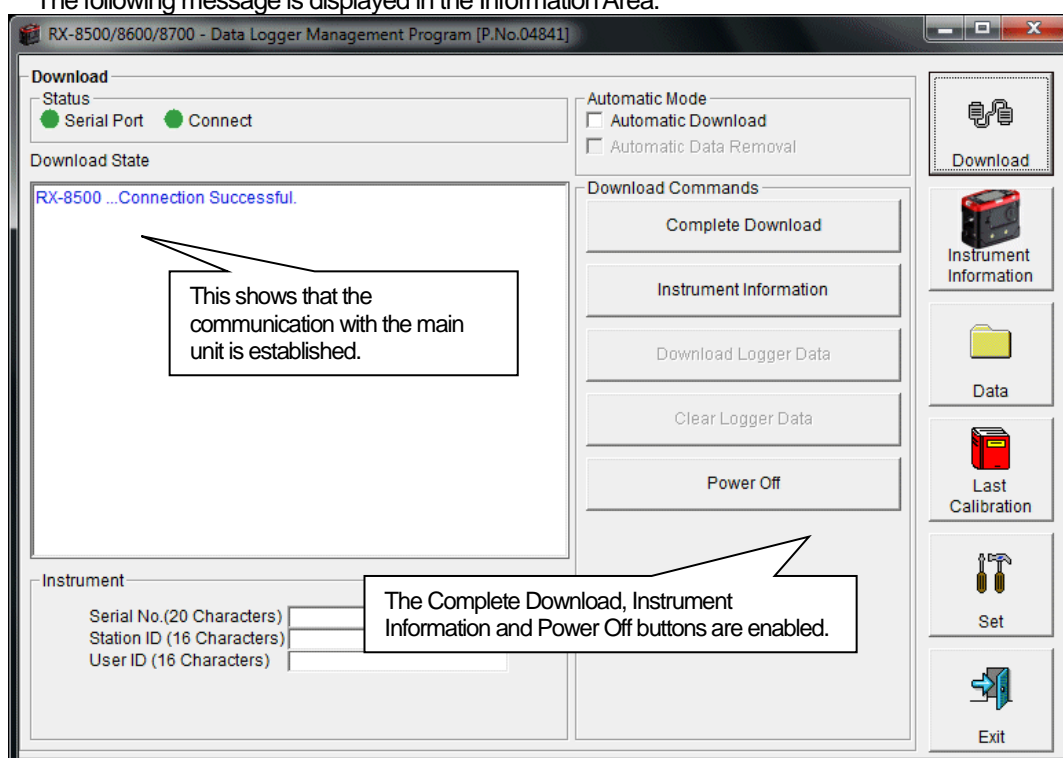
The following message is displayed in the Information Area.

RX-8500/8600/8700 - Data Logger Management Program [P.No.04841]

Download

Status

Serial Port Connect

Download State

RX-8500 ...Connection Successful.

This shows that the communication with the main unit is established.

Automatic Mode

Automatic Download

Automatic Data Removal

Download Commands

Complete Download

Instrument Information

Download Logger Data

Clear Logger Data

Power Off

Instrument

Serial No.(20 Characters)

Station ID (16 Characters)

User ID (16 Characters)

The Complete Download, Instrument Information and Power Off buttons are enabled.

Download

Instrument Information

Data

Last Calibration

Set

Exit